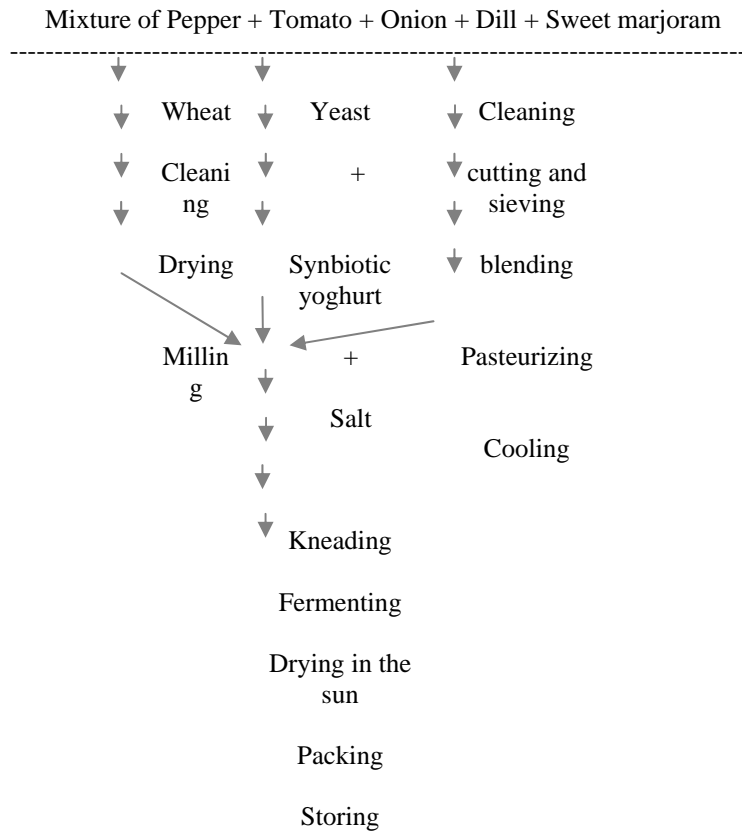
Mixture of Pepper + Tomato + Onion + Dill + Sweet marjoram

Wheat

Cleaning

Drying

Milling

Yeast

+

Synbiotic yoghurt

+

Salt

Cleaning

cutting and sieving

blending

Pasteurizing

Cooling

Kneading

Fermenting

Drying in the sun

Packing

Storing